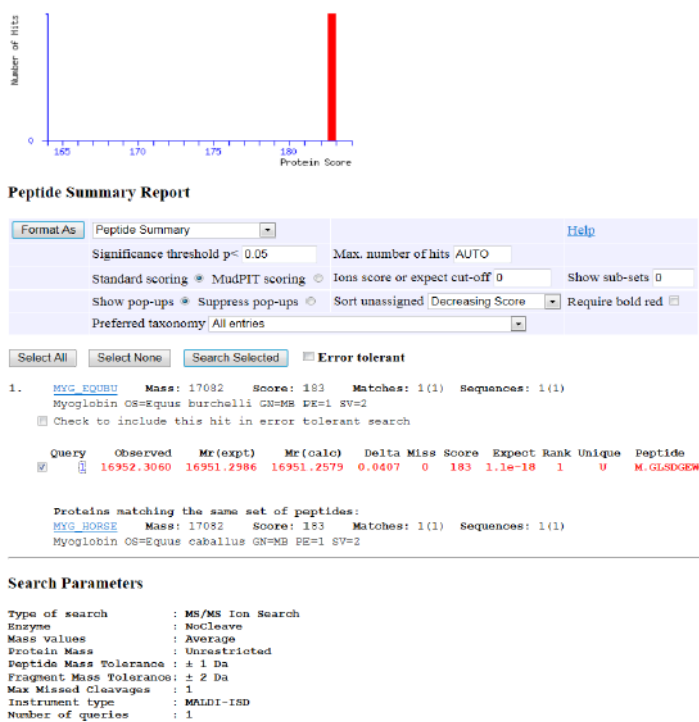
Number of Hits

0

165 170 175 180
Protein Score

**Peptide Summary Report**

Format As | Peptide Summary | Help
Significance threshold p< 0.05 | Max. number of hits AUTO
Standard scoring ◉ MudPIT scoring ○ | Ions score or expect cut-off 0 | Show sub-sets 0
Show pop-ups ◉ Suppress pop-ups ○ | Sort unassigned Decreasing Score | Require bold red ☐
Preferred taxonomy All entries

Select All | Select None | Search Selected | ☐ Error tolerant

1. MYG_EQUBU **Mass:** 17082 **Score:** 183 **Matches:** 1(1) **Sequences:** 1(1)
Myoglobin OS=Equus burchelli GN=MB PE=1 SV=2
☐ Check to include this hit in error tolerant search

| | Query | Observed | Mr(expt) | Mr(calc) | Delta | Miss | Score | Expect | Rank | Unique | Peptide |
|---|---|---|---|---|---|---|---|---|---|---|---|
| ☑ | 1 | 16952.3060 | 16951.2986 | 16951.2579 | 0.0407 | 0 | 183 | 1.1e-18 | 1 | U | M.GLSDGEW |

**Proteins matching the same set of peptides:**
MYG_HORSE **Mass:** 17082 **Score:** 183 **Matches:** 1(1) **Sequences:** 1(1)
Myoglobin OS=Equus caballus GN=MB PE=1 SV=2

**Search Parameters**

**Type of search** : **MS/MS Ion Search**
**Enzyme** : **NoCleave**
**Mass values** : **Average**
**Protein Mass** : **Unrestricted**
**Peptide Mass Tolerance** : **± 1 Da**
**Fragment Mass Tolerance**: **± 2 Da**
**Max Missed Cleavages** : **1**
**Instrument type** : **MALDI-ISD**
**Number of queries** : **1**